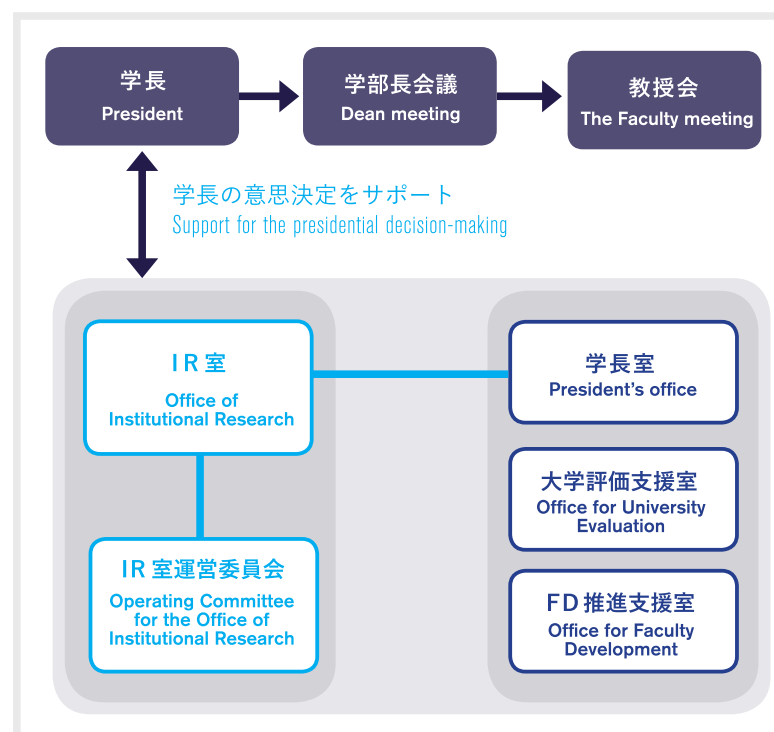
学長
President

学部長会議
Dean meeting

教授会
The Faculty meeting

学長の意思決定をサポート
Support for the presidential decision-making

IR室
Office of Institutional Research

IR室運営委員会
Operating Committee for the Office of Institutional Research

学長室
President's office

大学評価支援室
Office for University Evaluation

FD推進支援室
Office for Faculty Development